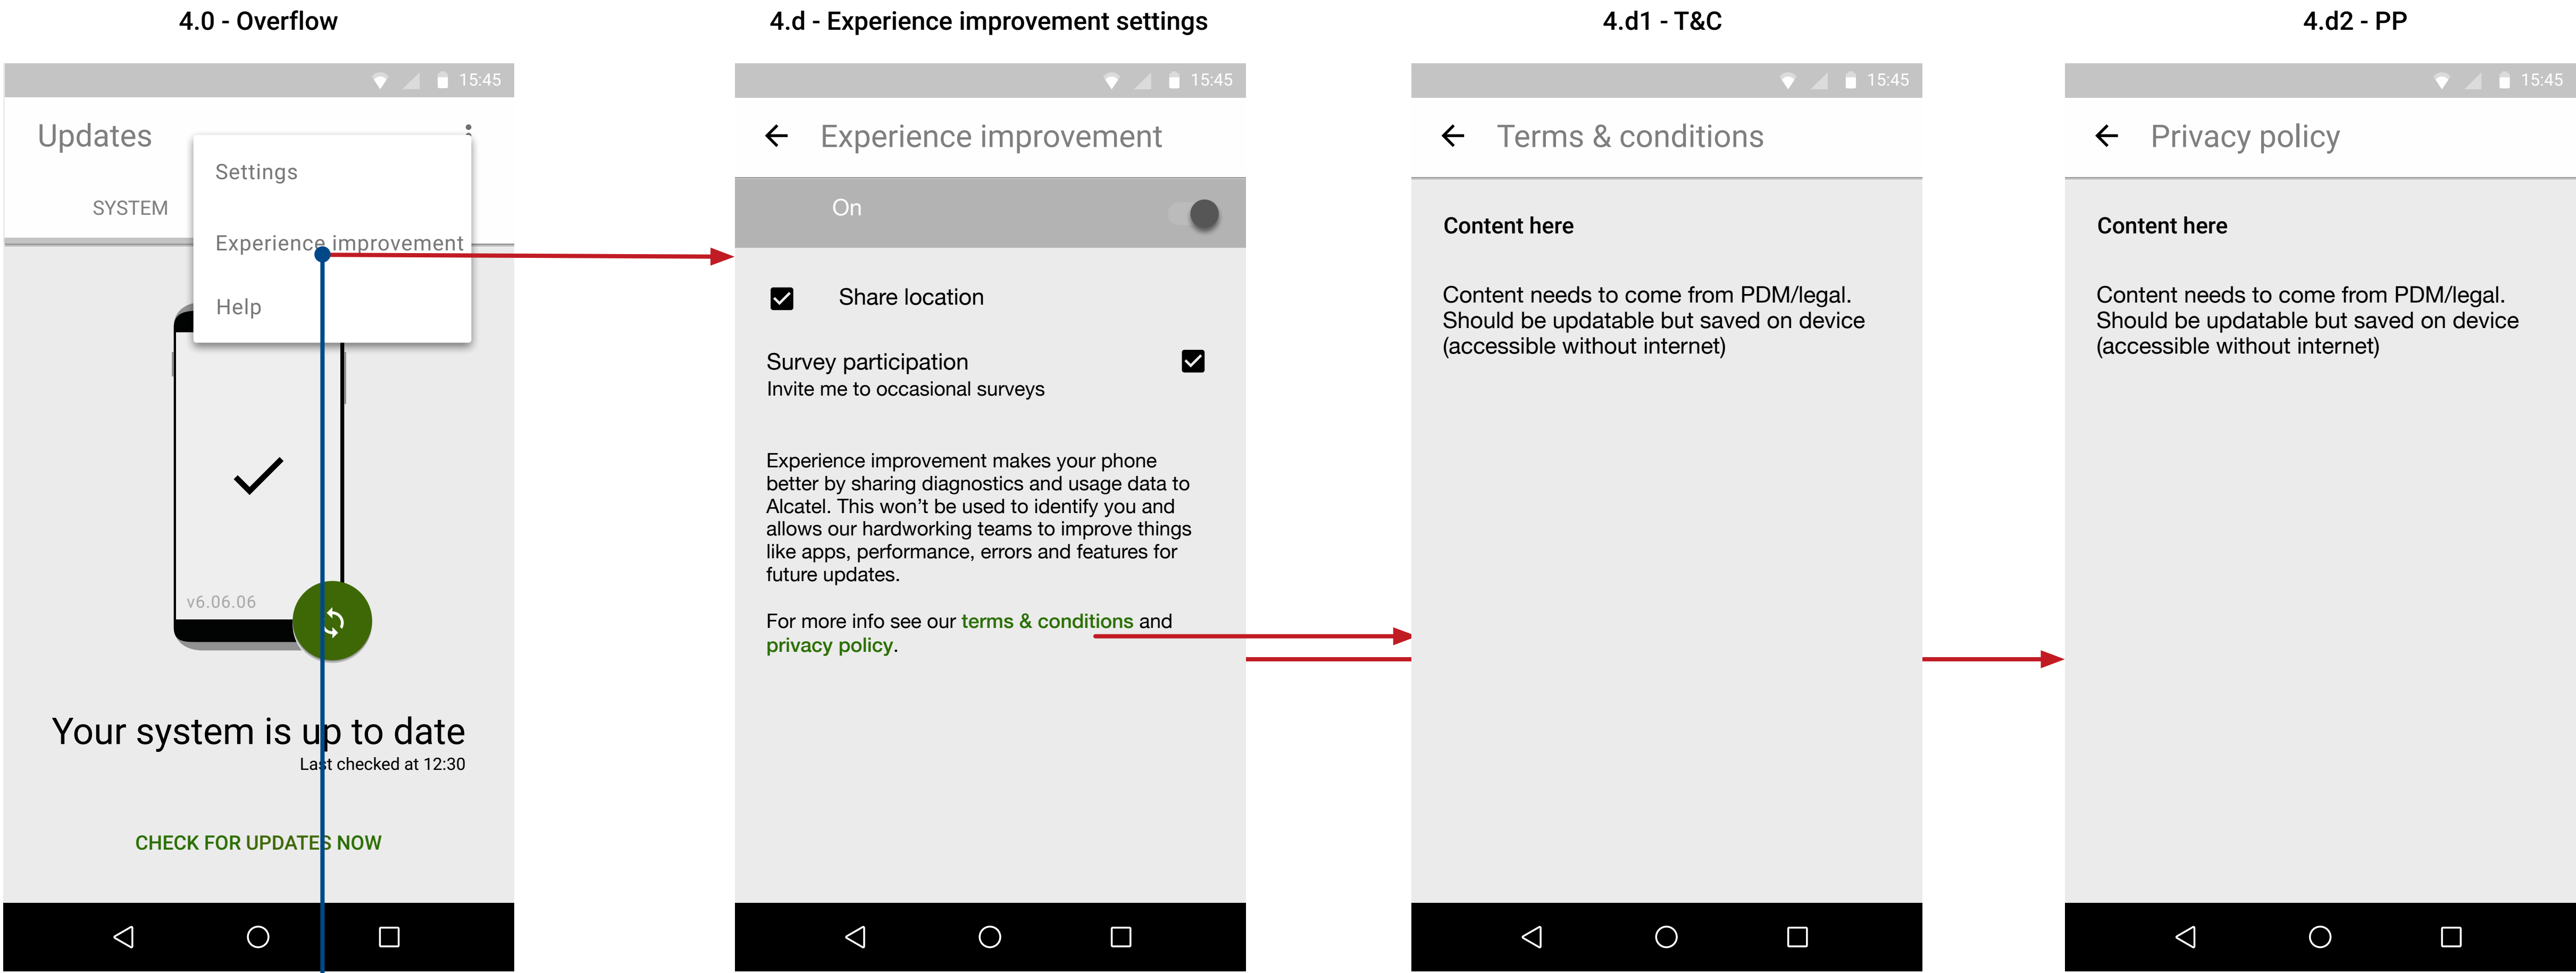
4.0 - Overflow

15:45

Updates

SYSTEM

Settings

Experience improvement

Help

v6.06.06

Your system is up to date

Last checked at 12:30

CHECK FOR UPDATES NOW

4.d - Experience improvement settings

15:45

Experience improvement

On

Share location

Survey participation

Invite me to occasional surveys

Experience improvement makes your phone better by sharing diagnostics and usage data to Alcatel. This won't be used to identify you and allows our hardworking teams to improve things like apps, performance, errors and features for future updates.

For more info see our terms & conditions and privacy policy.

4.d1 - T&C

15:45

Terms & conditions

Content here

Content needs to come from PDM/legal. Should be updatable but saved on device (accessible without internet)

4.d2 - PP

15:45

Privacy policy

Content here

Content needs to come from PDM/legal. Should be updatable but saved on device (accessible without internet)